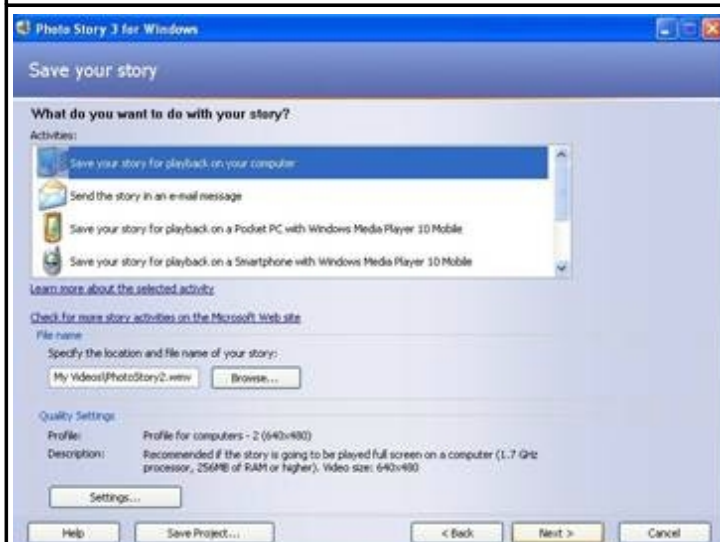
Photo Story 3 for Windows

Save your story

What do you want to do with your story?

Activities:

Save your story for playback on your computer

Send the story in an e-mail message

Save your story for playback on a Pocket PC with Windows Media Player 10 Mobile

Save your story for playback on a Smartphone with Windows Media Player 10 Mobile

Learn more about the selected activity

Check for more story activities on the Microsoft Web site

File name

Specify the location and file name of your story:

My Videos\PhotoStory2.wmv

Browse...

Quality Settings

Profile: Profile for computers - 2 (640x480)

Description: Recommended if the story is going to be played full screen on a computer (1.7 GHz processor, 256MB of RAM or higher). Video size: 640x480

Settings...

Help

Save Project...

< Back

Next >

Cancel